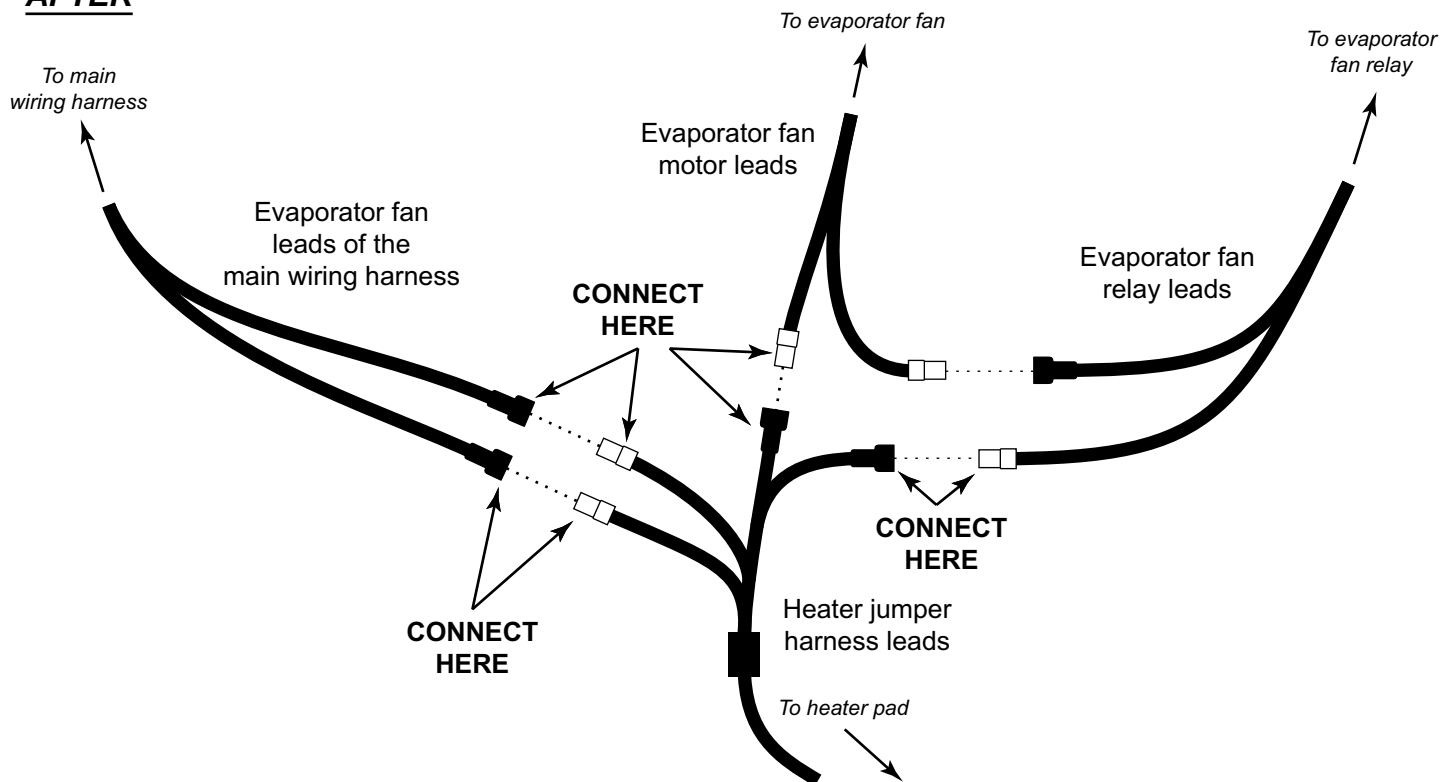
AFTER

To main wiring harness

To evaporator fan

To evaporator fan relay

Evaporator fan motor leads

Evaporator fan leads of the main wiring harness

CONNECT HERE

Evaporator fan relay leads

CONNECT HERE

CONNECT HERE

Heater jumper harness leads

To heater pad